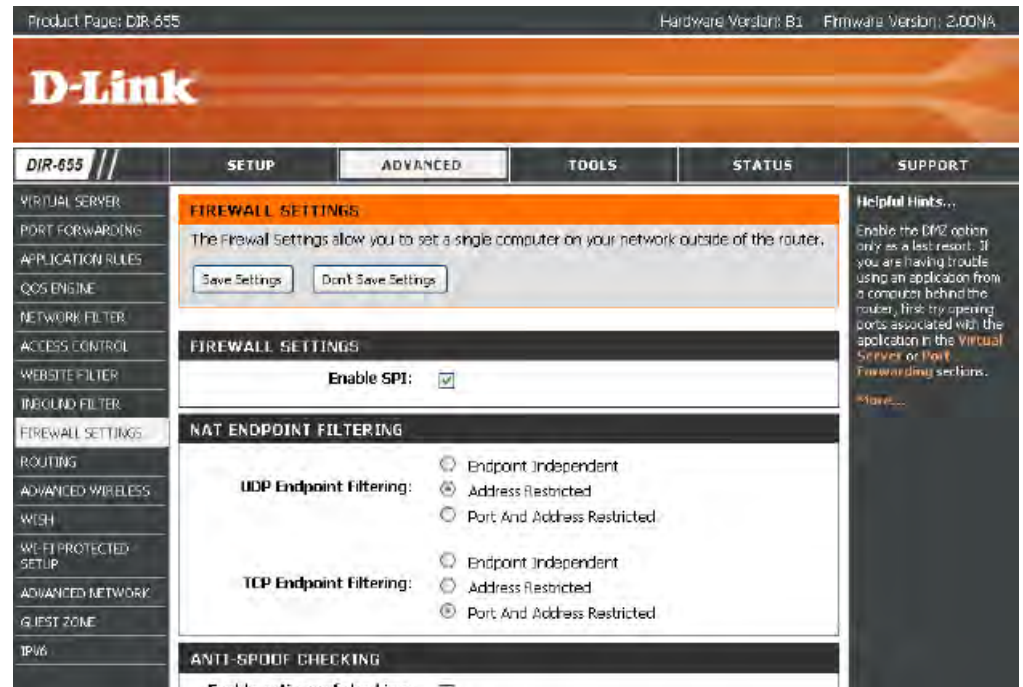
Product Page: DIR-655

Hardware Version: B1 Firmware Version: 2.00NA

D-Link

DIR-655

SETUP

ADVANCED

TOOLS

STATUS

SUPPORT

VIRTUAL SERVER

PORT FORWARDING

APPLICATION RULES

QOS ENGINE

NETWORK FILTER

ACCESS CONTROL

WEBSITE FILTER

INBOUND FILTER

FIREWALL SETTINGS

ROUTING

ADVANCED WIRELESS

WISH

WI-FI PROTECTED SETUP

ADVANCED NETWORK

GUEST ZONE

IPV6

FIREWALL SETTINGS

The Firewall Settings allow you to set a single computer on your network outside of the router.

Save Settings

Don't Save Settings

FIREWALL SETTINGS

Enable SPI:

NAT ENDPOINT FILTERING

UDP Endpoint Filtering:

Endpoint Independent

Address Restricted

Port And Address Restricted

TCP Endpoint Filtering:

Endpoint Independent

Address Restricted

Port And Address Restricted

ANTI-SPOOF CHECKING

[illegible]

Helpful Hints...

Enable the DMZ option only as a last resort. If you are having trouble using an application from a computer behind the router, first try opening ports associated with the application in the Virtual Server or Port Forwarding sections.

More...